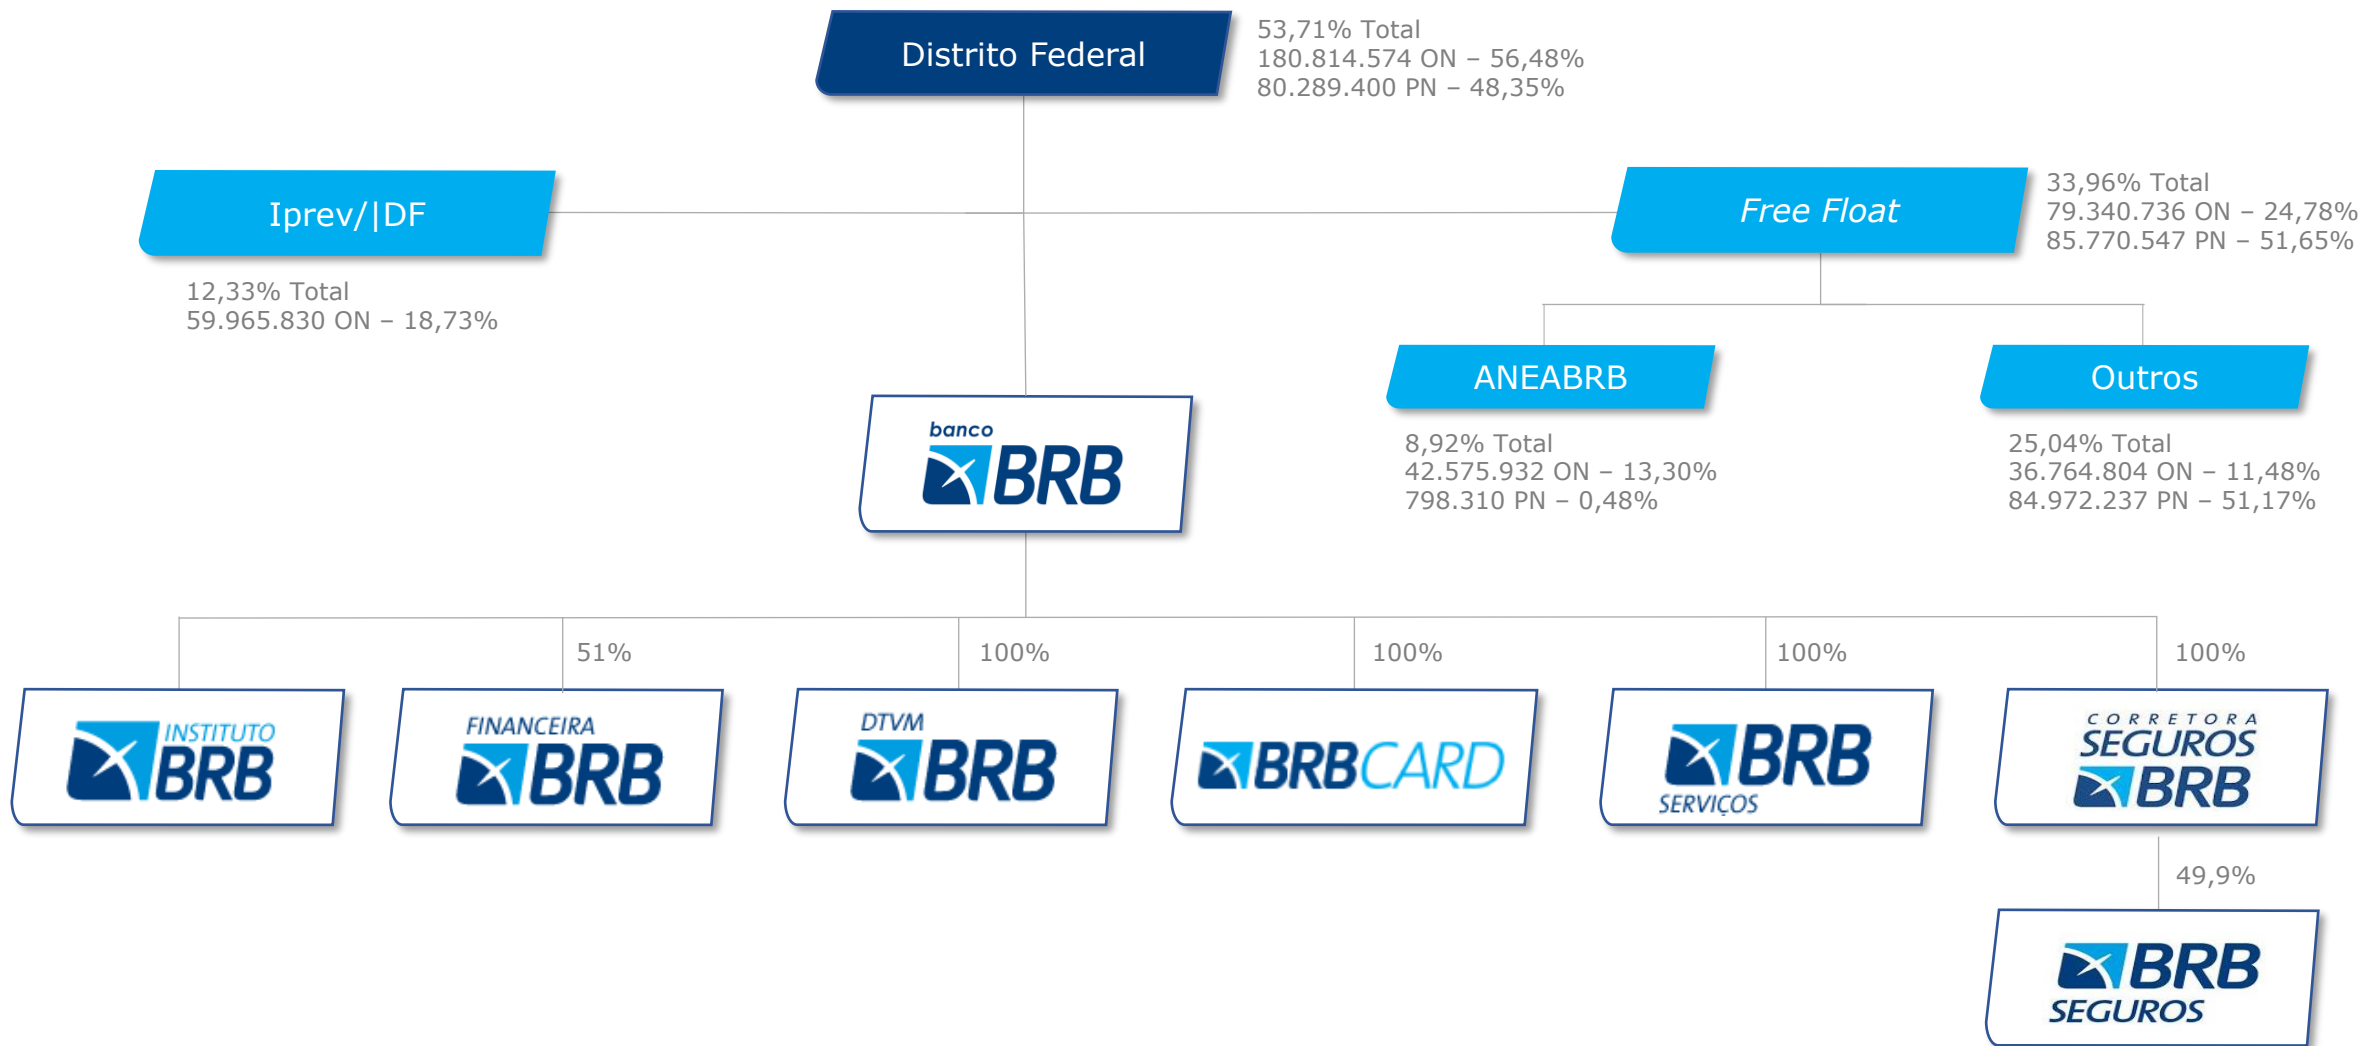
Distrito Federal

53,71% Total
180.814.574 ON – 56,48%
80.289.400 PN – 48,35%

Iprev/|DF

12,33% Total
59.965.830 ON – 18,73%

Free Float

33,96% Total
79.340.736 ON – 24,78%
85.770.547 PN – 51,65%

ANEABRB

8,92% Total
42.575.932 ON – 13,30%
798.310 PN – 0,48%

Outros

25,04% Total
36.764.804 ON – 11,48%
84.972.237 PN – 51,17%

banco BRB

INSTITUTO BRB

51%

FINANCEIRA BRB

100%

DTVM BRB

100%

BRBCARD

100%

BRB SERVIÇOS

100%

CORRETORA SEGUROS BRB

49,9%

BRB SEGUROS